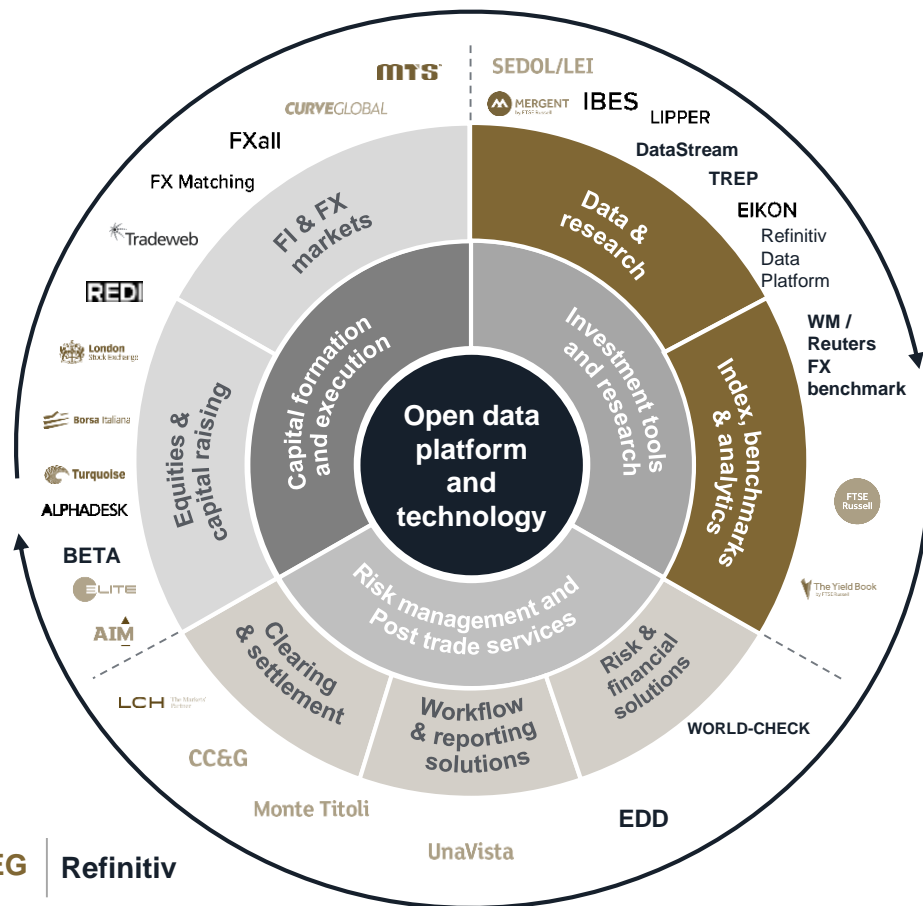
MTS

CURVEGLOBAL

FXall

FX Matching

Tradeweb

REDI

London Stock Exchange

Borsa Italiana

Turquoise

ALPHADESK

BETA

ELITE

AIM

SEDOL/LEI

MERGENT by FTSE Russell

IBES

LIPPER

DataStream

TREP

EIKON

Refinitiv Data Platform

WM / Reuters FX benchmark

FTSE Russell

The Yield Book by FTSE Russell

WORLD-CHECK

EDD

UnaVista

Monte Titoli

CC&G

LCH The Markets' Partner

FI & FX markets

Equities & capital raising

Clearing & settlement

Workflow & reporting solutions

Risk & financial solutions

Index, benchmarks & analytics

Data & research

Capital formation and execution

Investment tools and research

Risk management and Post trade services

Open data platform and technology

EG

Refinitiv